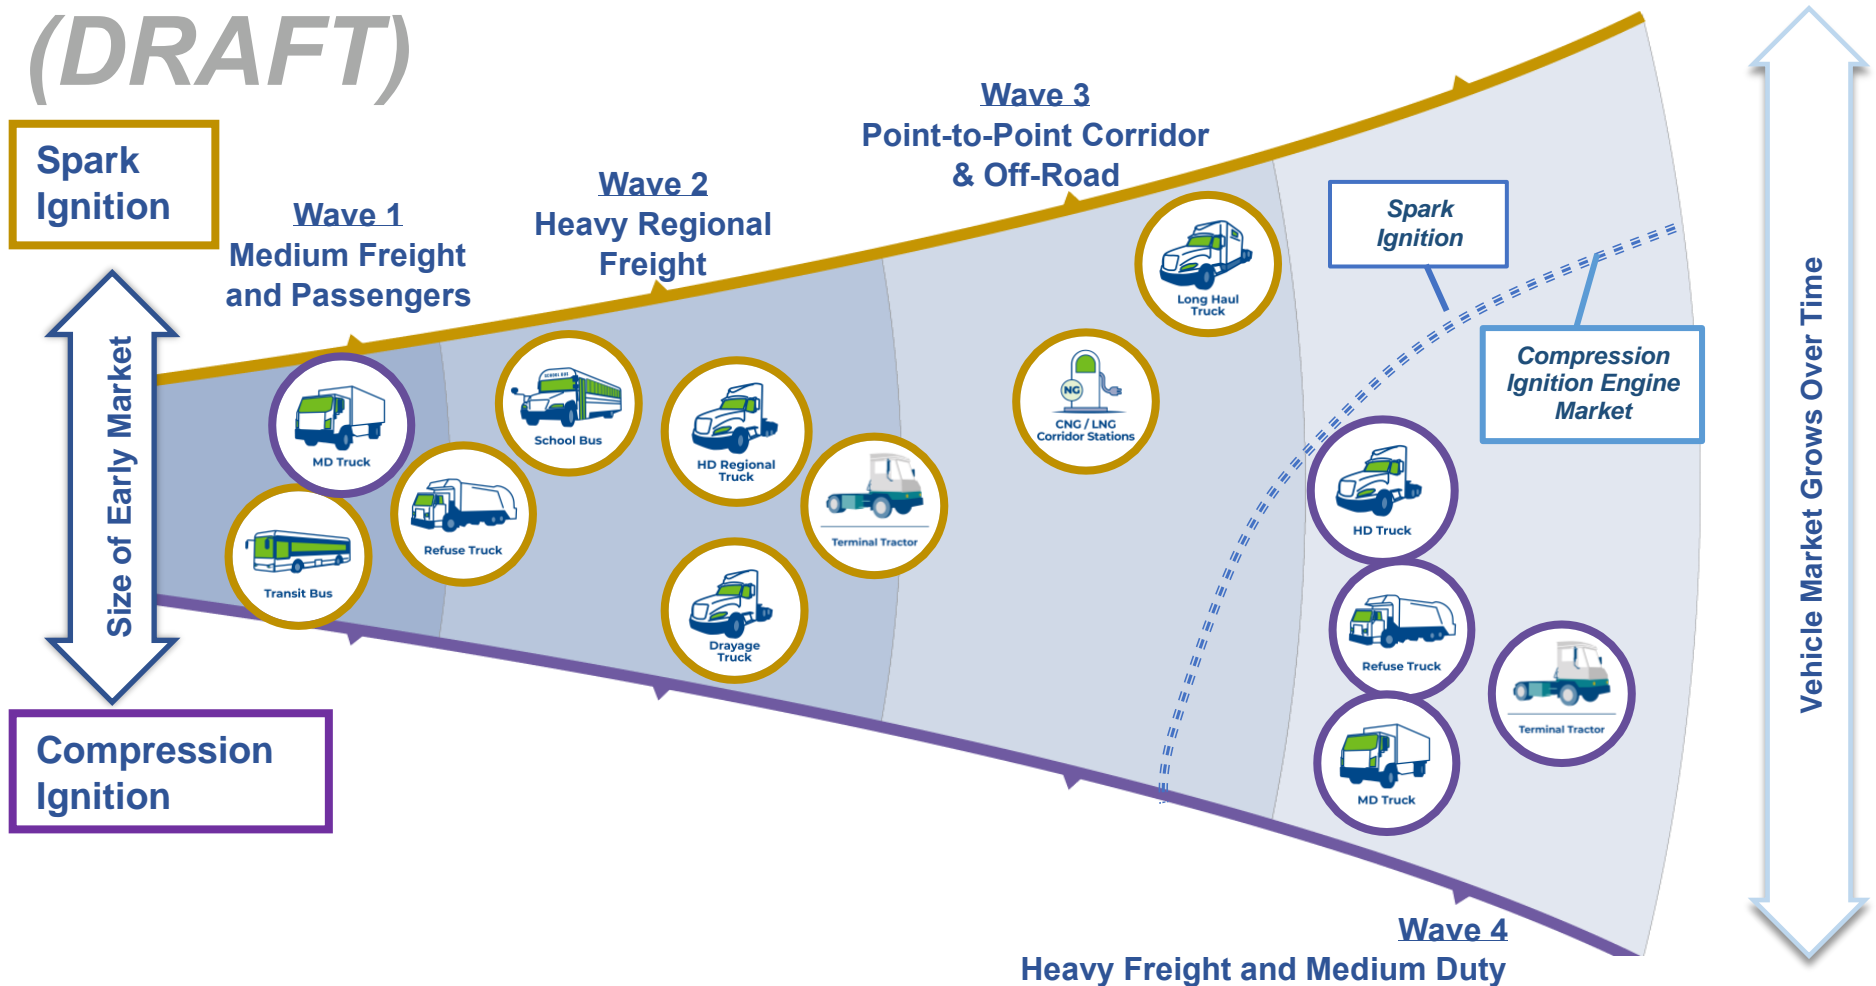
(DRAFT)

Spark Ignition

Size of Early Market

Compression Ignition

Wave 1
Medium Freight and Passengers

MD Truck

Transit Bus

Refuse Truck

Wave 2
Heavy Regional Freight

School Bus

HD Regional Truck

Terminal Tractor

Drayage Truck

Wave 3
Point-to-Point Corridor & Off-Road

NG
CNG / LNG Corridor Stations

Long Haul Truck

Spark Ignition

Compression Ignition Engine Market

HD Truck

Refuse Truck

MD Truck

Terminal Tractor

Wave 4
Heavy Freight and Medium Duty

Vehicle Market Grows Over Time